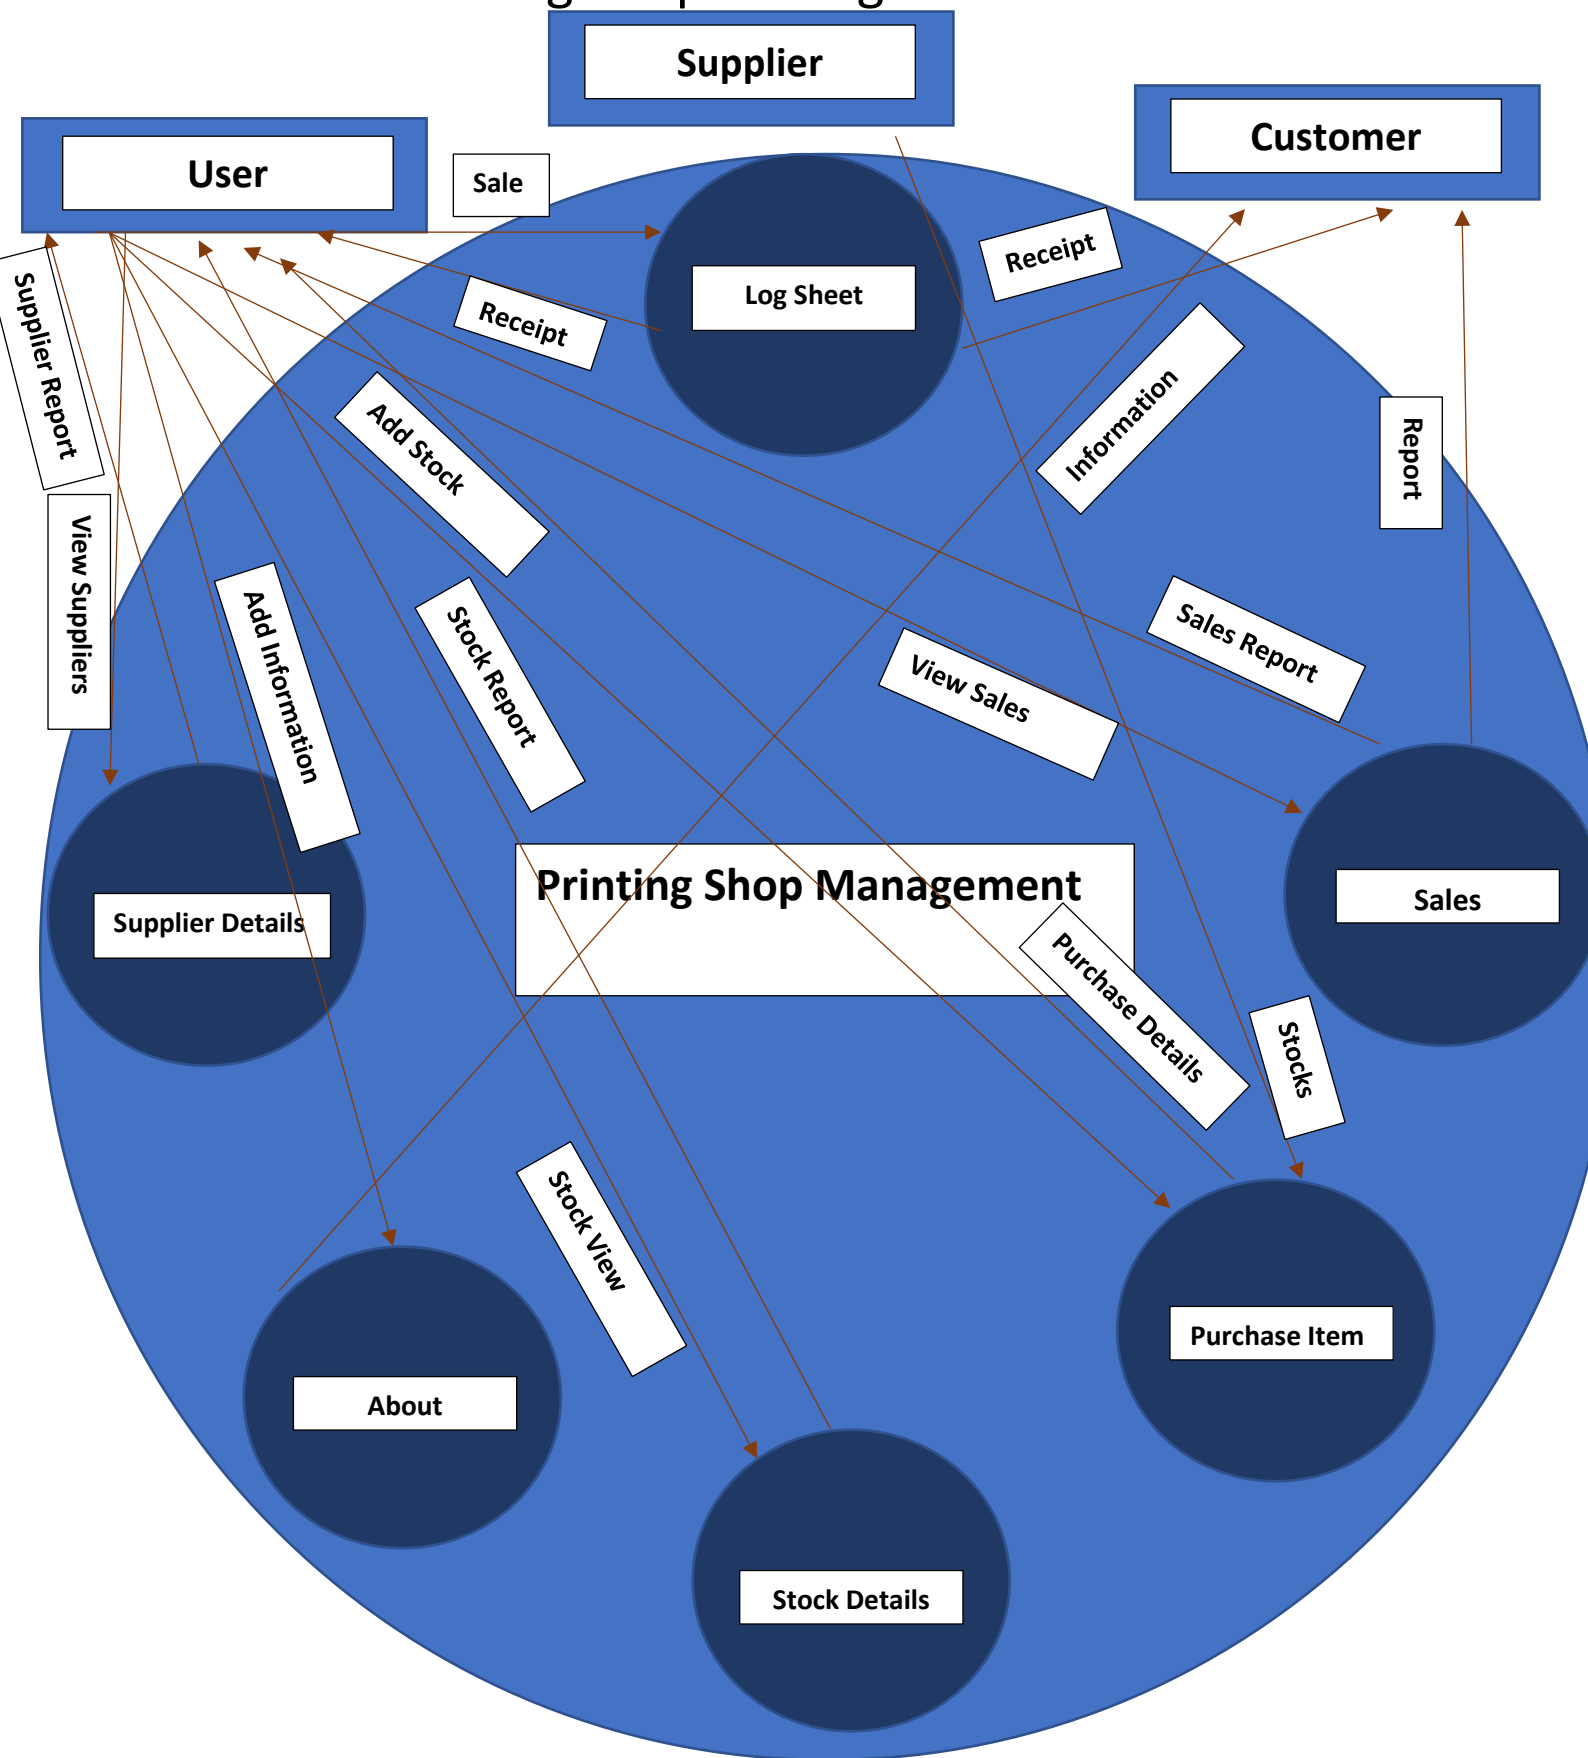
Supplier

User

Sale

Customer

Log Sheet

Receipt

Receipt

Supplier Report

View Suppliers

Add Stock

Information

Report

Add Information

Stock Report

Sales Report

View Sales

Supplier Details

Printing Shop Management

Sales

Purchase Details

Stocks

Stock View

About

Purchase Item

Stock Details